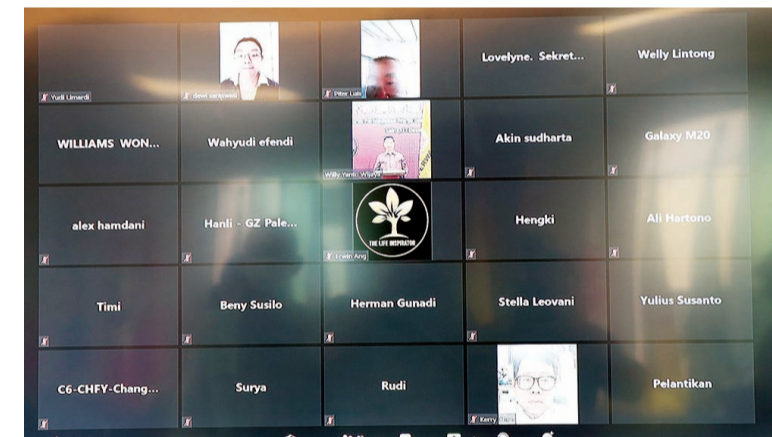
Yudi Limardi
dewi saripawati
Piter Luis
Lovelyne. Sekret...
Welly Lintong

WILLIAMS WON...
Wahyudi efendi
Willy Yanto Wijaya
Akin sudharta
Galaxy M20

alex hamdani
Hanli - GZ Pale...
THE LIFE INSPIRATOR
Erwin Ang
Hengki
Ali Hartono

Timi
Beny Susilo
Herman Gunadi
Stella Leovani
Yulius Susanto

C6-CHFY-Chang...
Surya
Rudi
Kerry
Pelantikan